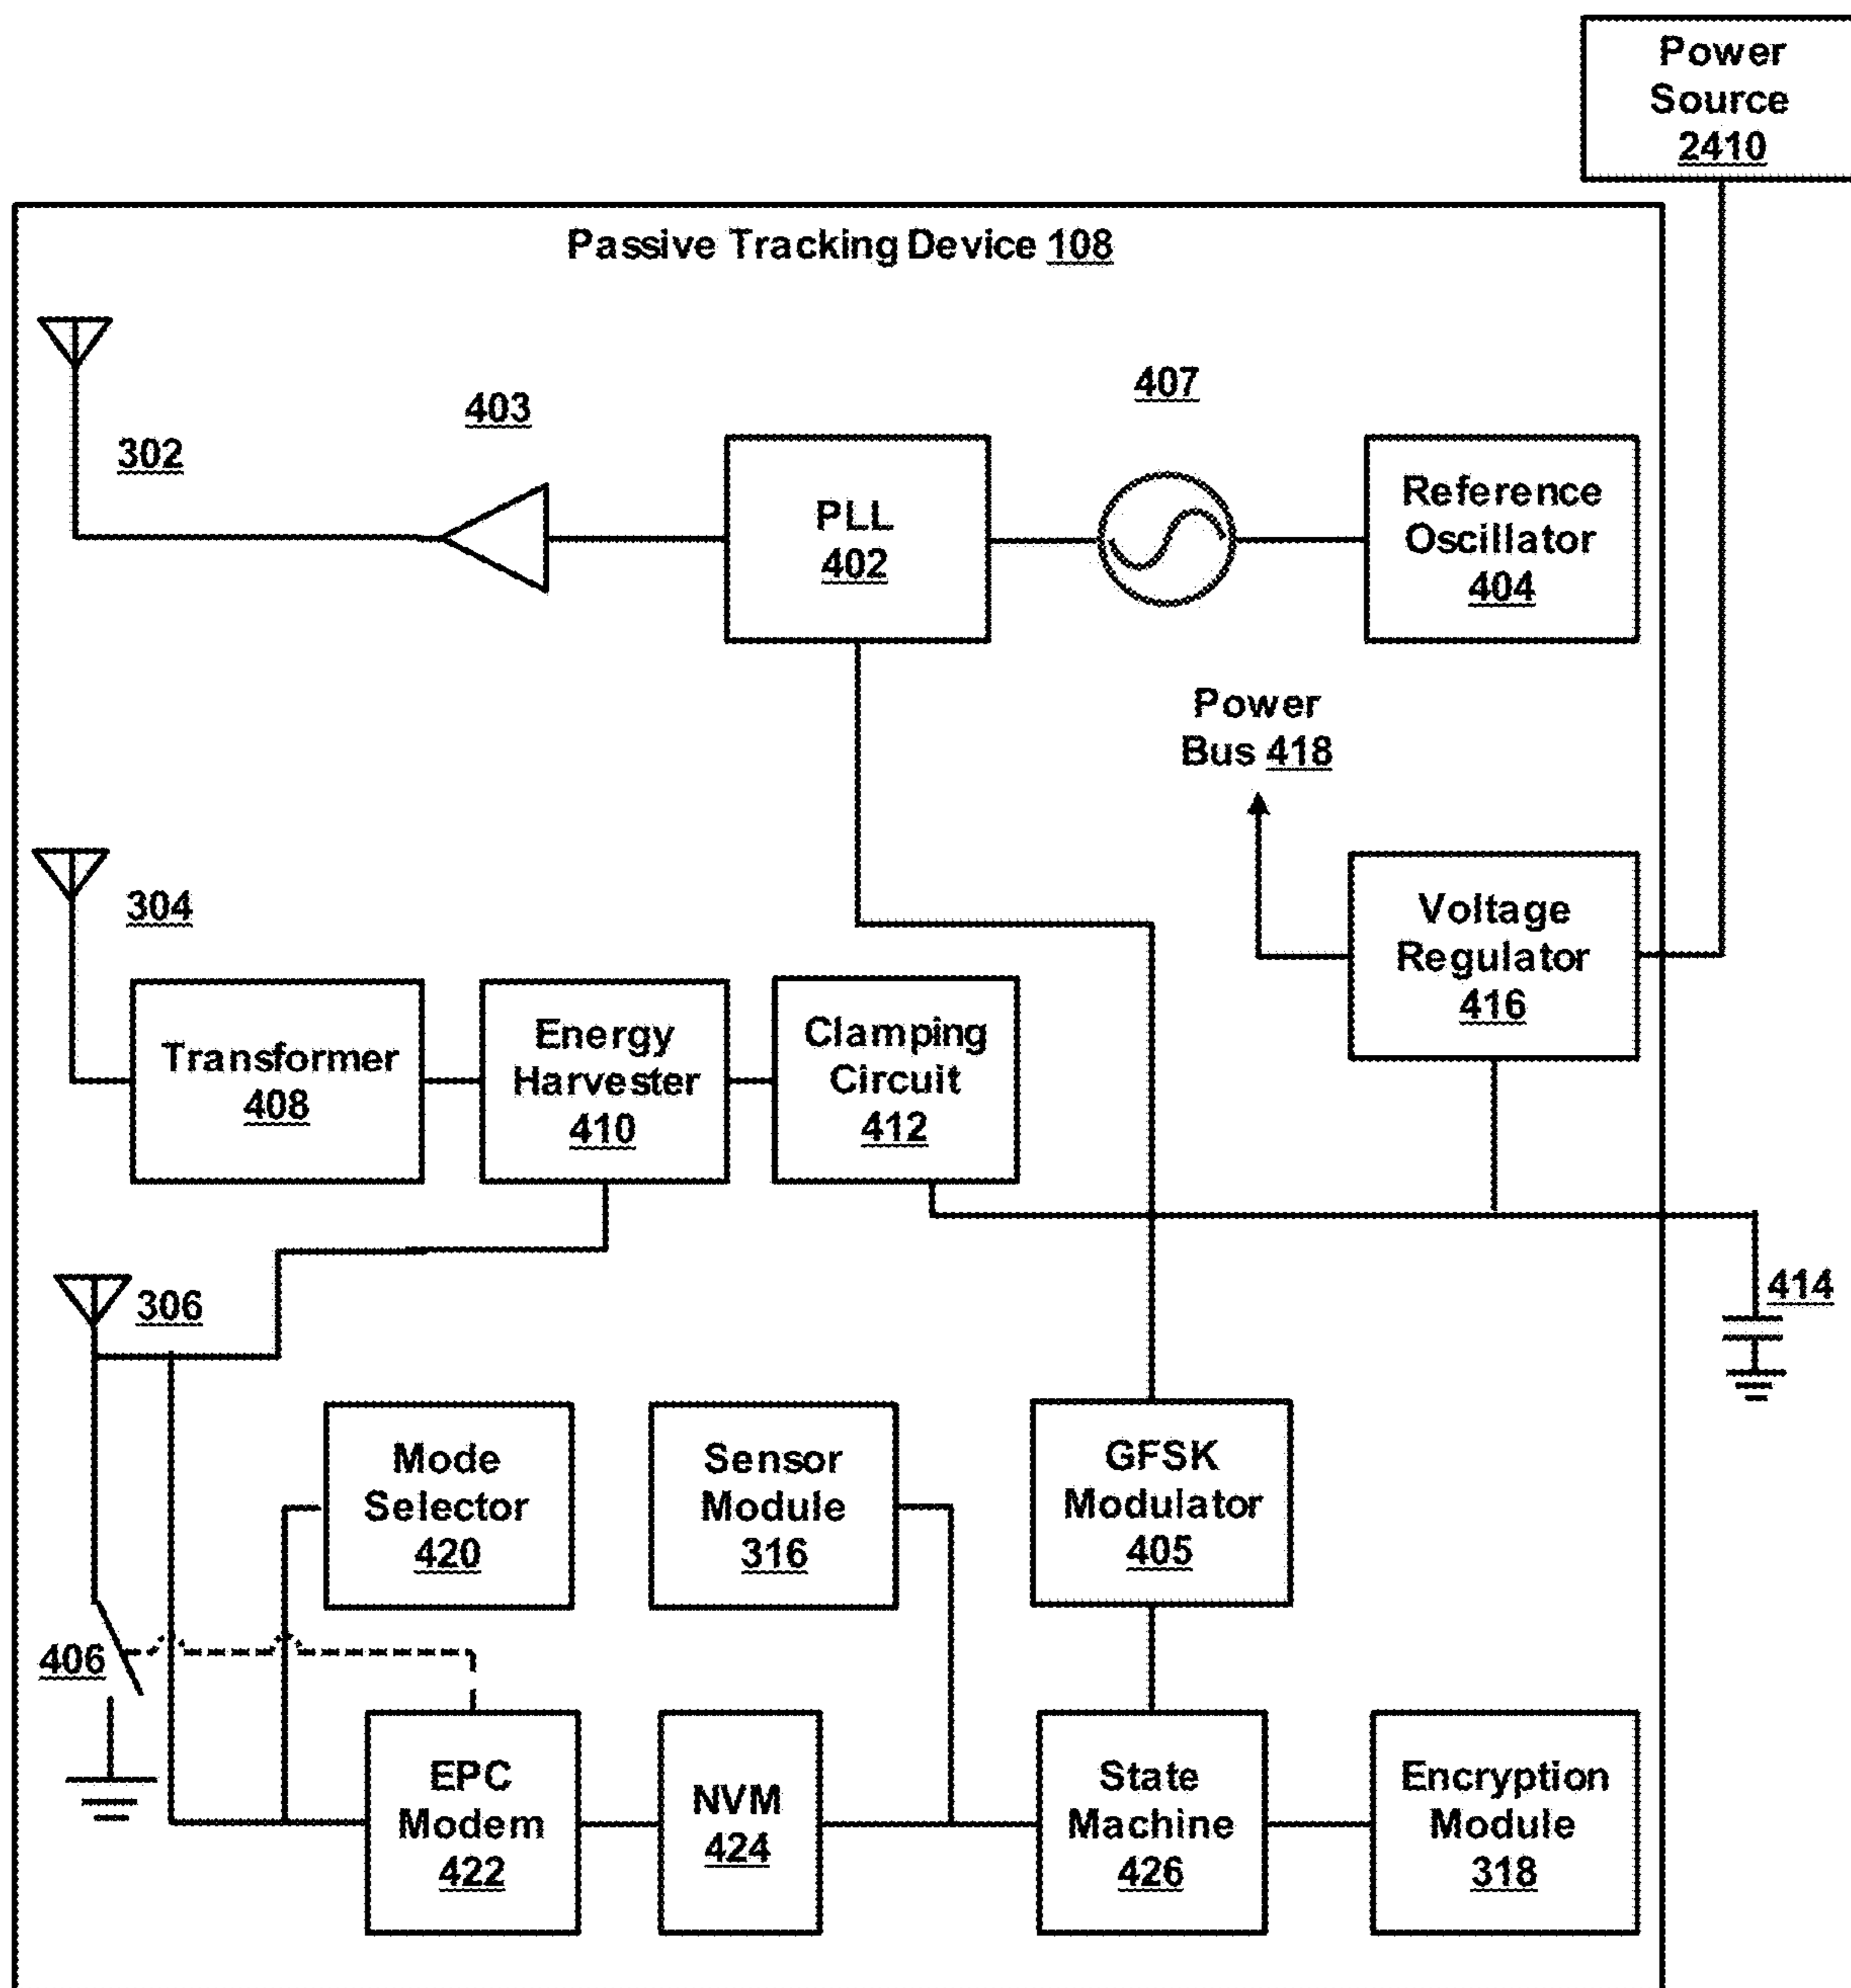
Power Source 2410

Passive Tracking Device 108

302

403

407

PLL 402

Reference Oscillator 404

Power Bus 418

304

Voltage Regulator 416

Transformer 408

Energy Harvester 410

Clamping Circuit 412

306

414

Mode Selector 420

Sensor Module 316

GFSK Modulator 405

406

EPC Modem 422

NVM 424

State Machine 426

Encryption Module 318